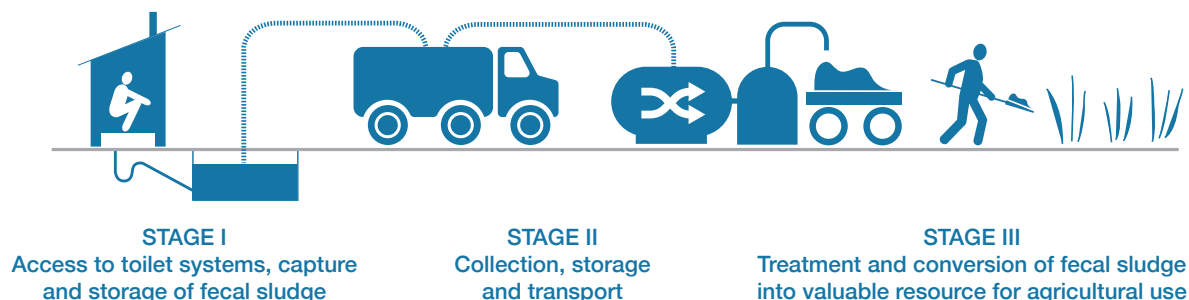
STAGE I
Access to toilet systems, capture and storage of fecal sludge

STAGE II
Collection, storage and transport

STAGE III
Treatment and conversion of fecal sludge into valuable resource for agricultural use